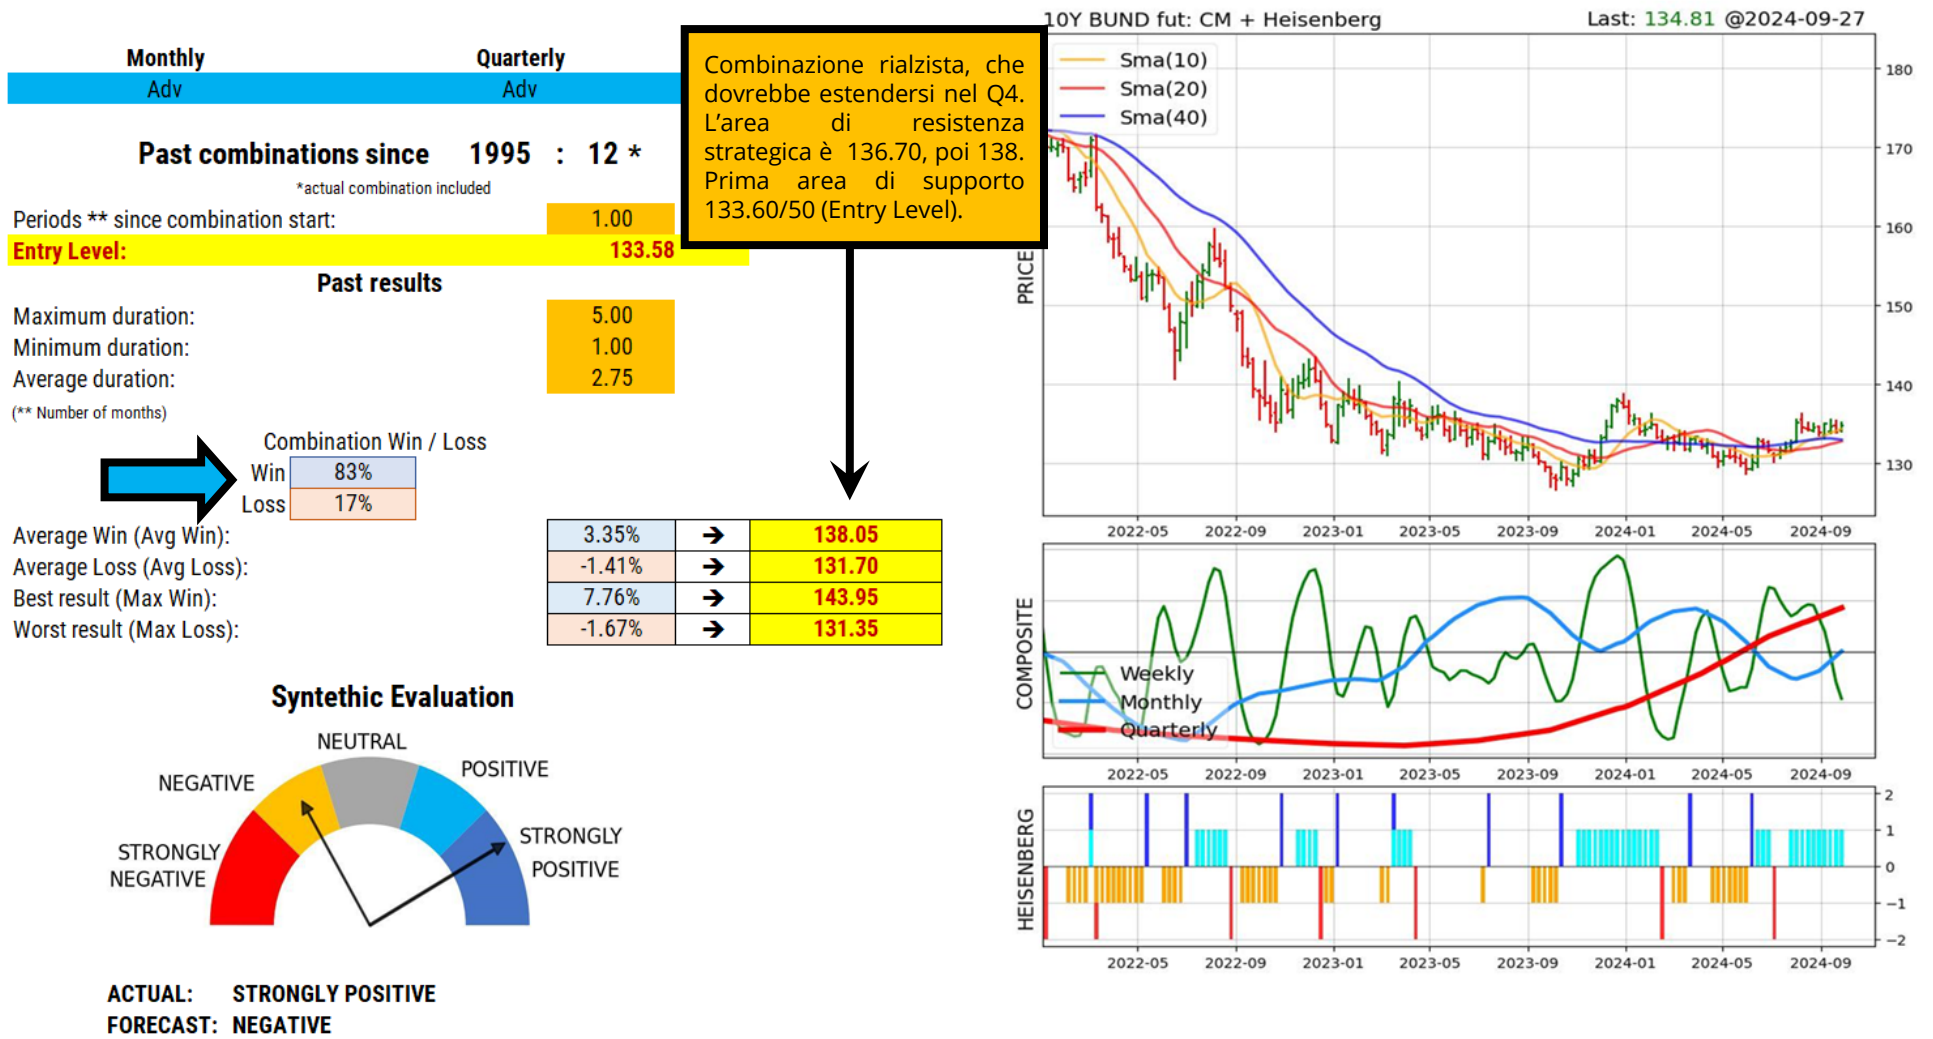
| Monthly | Quarterly |
|---|---|
| Adv | Adv |

Past combinations since 1995 : 12 *

*actual combination included

Periods ** since combination start: 1.00

Entry Level: 133.58

Past results

Maximum duration: 5.00

Minimum duration: 1.00

Average duration: 2.75

(** Number of months)

Combination Win / Loss

| Win | 83% |
|---|---|
| Loss | 17% |

| Average Win (Avg Win): | 3.35% | ➔ | 138.05 |
|---|---|---|---|
| Average Loss (Avg Loss): | -1.41% | ➔ | 131.70 |
| Best result (Max Win): | 7.76% | ➔ | 143.95 |
| Worst result (Max Loss): | -1.67% | ➔ | 131.35 |

Combinazione rialzista, che dovrebbe estendersi nel Q4. L'area di resistenza strategica è 136.70, poi 138. Prima area di supporto 133.60/50 (Entry Level).

Synthetic Evaluation

NEUTRAL

NEGATIVE

POSITIVE

STRONGLY NEGATIVE

STRONGLY POSITIVE

ACTUAL: STRONGLY POSITIVE

FORECAST: NEGATIVE

10Y BUND fut: CM + Heisenberg

Last: 134.81 @2024-09-27

Sma(10)

Sma(20)

Sma(40)

PRICE

180

170

160

150

140

130

2022-05 2022-09 2023-01 2023-05 2023-09 2024-01 2024-05 2024-09

COMPOSITE

Weekly

Monthly

Quarterly

2022-05 2022-09 2023-01 2023-05 2023-09 2024-01 2024-05 2024-09

HEISENBERG

2

1

0

−1

−2

2022-05 2022-09 2023-01 2023-05 2023-09 2024-01 2024-05 2024-09